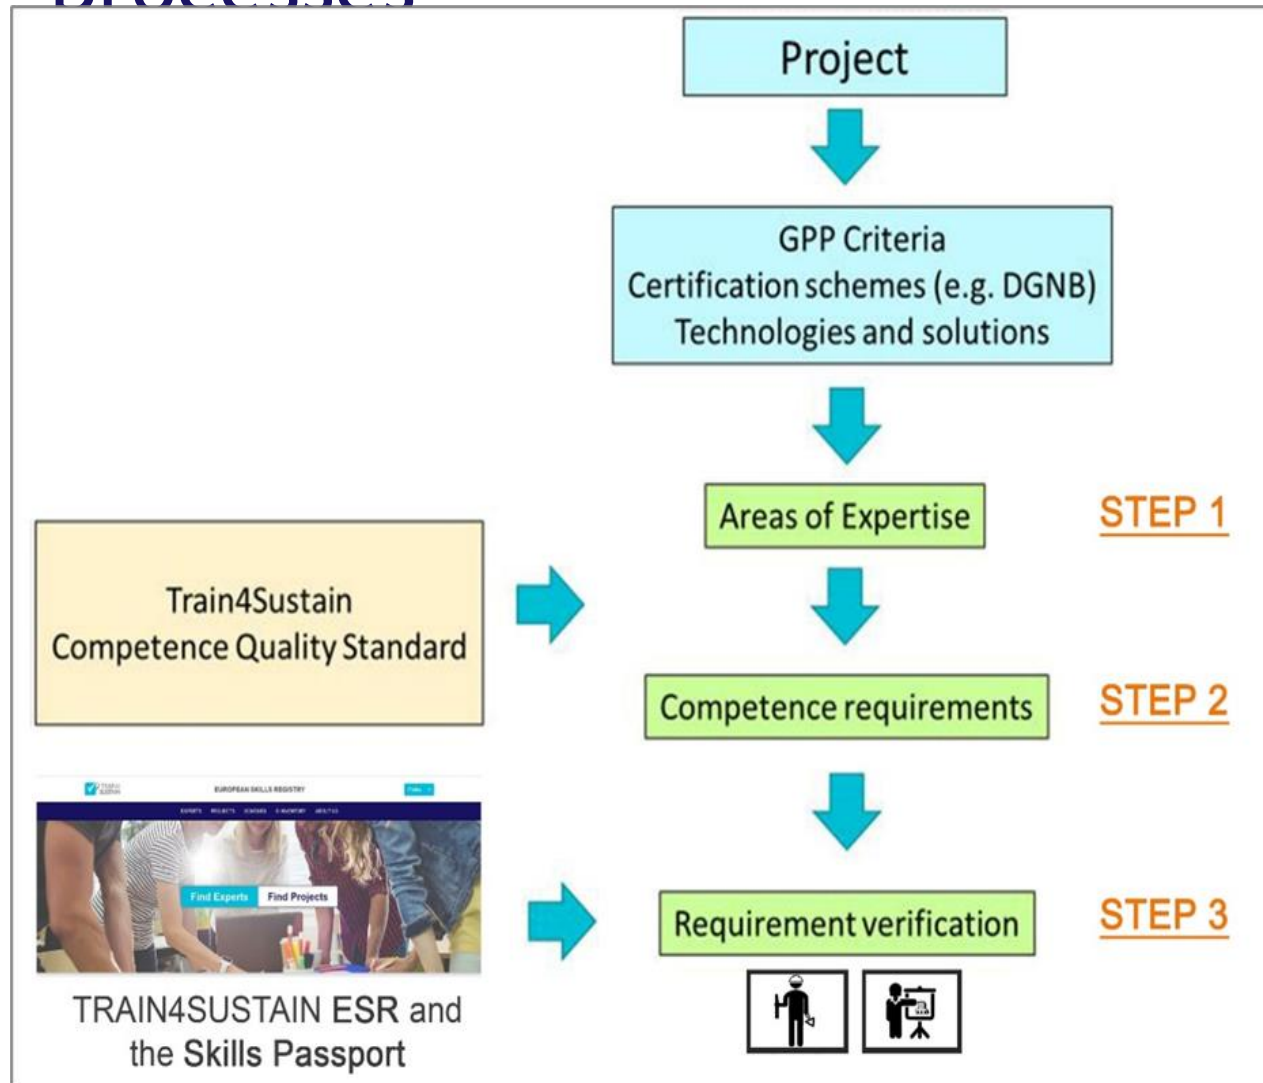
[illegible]

Project

GPP Criteria
Certification schemes (e.g. DGNB)
Technologies and solutions

Areas of Expertise

STEP 1

Train4Sustain
Competence Quality Standard

Competence requirements

STEP 2

EUROPEAN SKILLS REGISTRY

Find Experts Find Projects

Requirement verification

STEP 3

TRAIN4SUSTAIN ESR and the Skills Passport